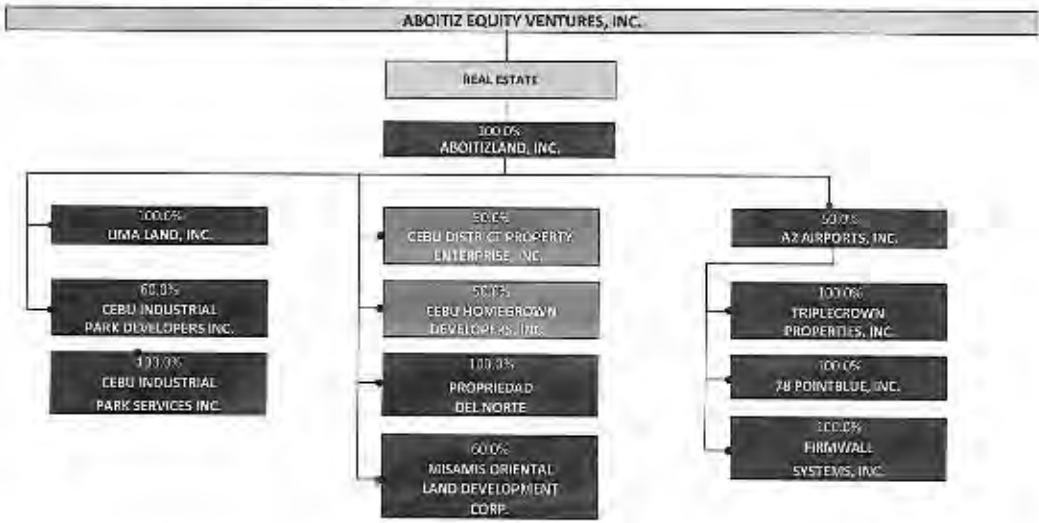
ABOITIZ EQUITY VENTURES, INC.

REAL ESTATE

100.0%
ABOITIZLAND, INC.

100.0%
LIMA LAND, INC.

60.0%
CEBU INDUSTRIAL PARK DEVELOPERS INC.

100.0%
CEBU INDUSTRIAL PARK SERVICES INC.

50.0%
CEBU DISTRICT PROPERTY ENTERPRISE, INC.

50.0%
CEBU HOMEGROWN DEVELOPERS, INC.

100.0%
PROPRIEDAD DEL NORTE

60.0%
MISAMIS ORIENTAL LAND DEVELOPMENT CORP.

50.0%
AZ AIRPORTS, INC.

100.0%
TRIPLECROWN PROPERTIES, INC.

100.0%
78 POINTBLUE, INC.

100.0%
FIRMWALL SYSTEMS, INC.